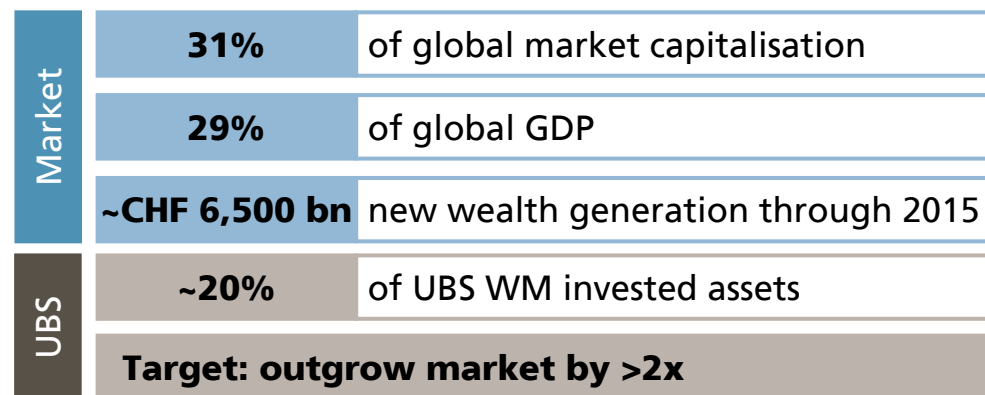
Market

| 31% | of global market capitalisation |
|---|---|
| 29% | of global GDP |
| ~CHF 6,500 bn | new wealth generation through 2015 |

UBS

| ~20% | of UBS WM invested assets |
|---|---|

Target: outgrow market by >2x